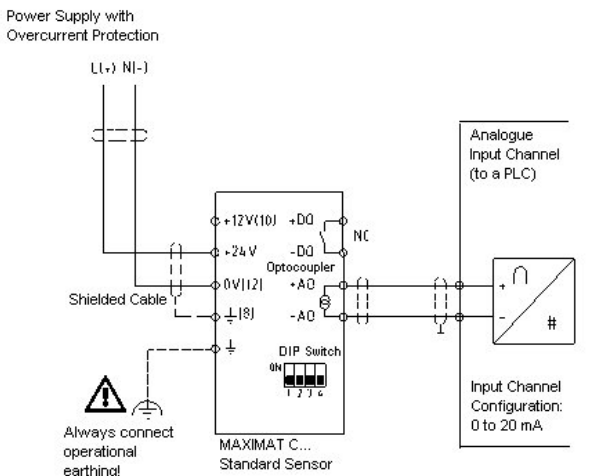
Power Supply with Overcurrent Protection

L(+) N(-)

Analogue Input Channel (to a PLC)

+12V(10) +DO

NC

+24 V -DO

Optocoupler

0V(12) +AO

Shielded Cable

⏚(8) -AO

⏚

DIP Switch

ON

1 2 3 4

+

-

#

Input Channel Configuration: 0 to 20 mA

Always connect operational earthing!

MAXIMAT C... Standard Sensor